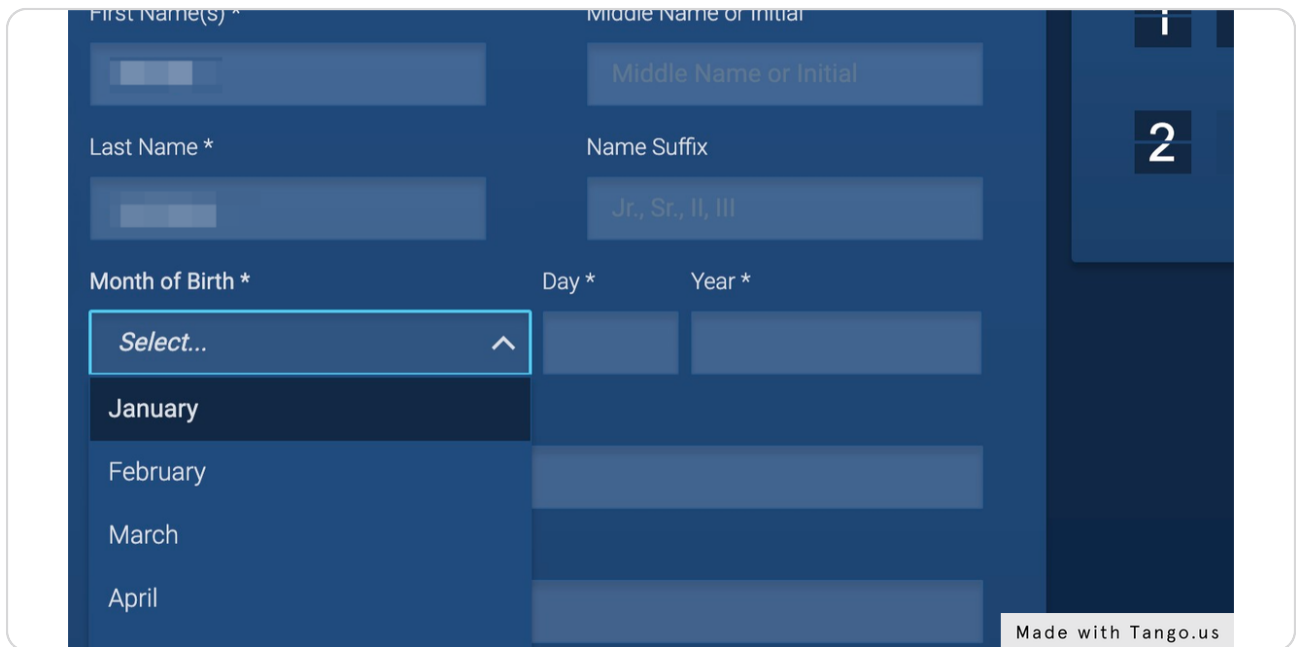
First Name(s) *

Middle Name or Initial

Middle Name or Initial

1

2

Last Name *

Name Suffix

Jr., Sr., II, III

Month of Birth *

Day *

Year *

Select...

January

February

March

April

Made with Tango.us